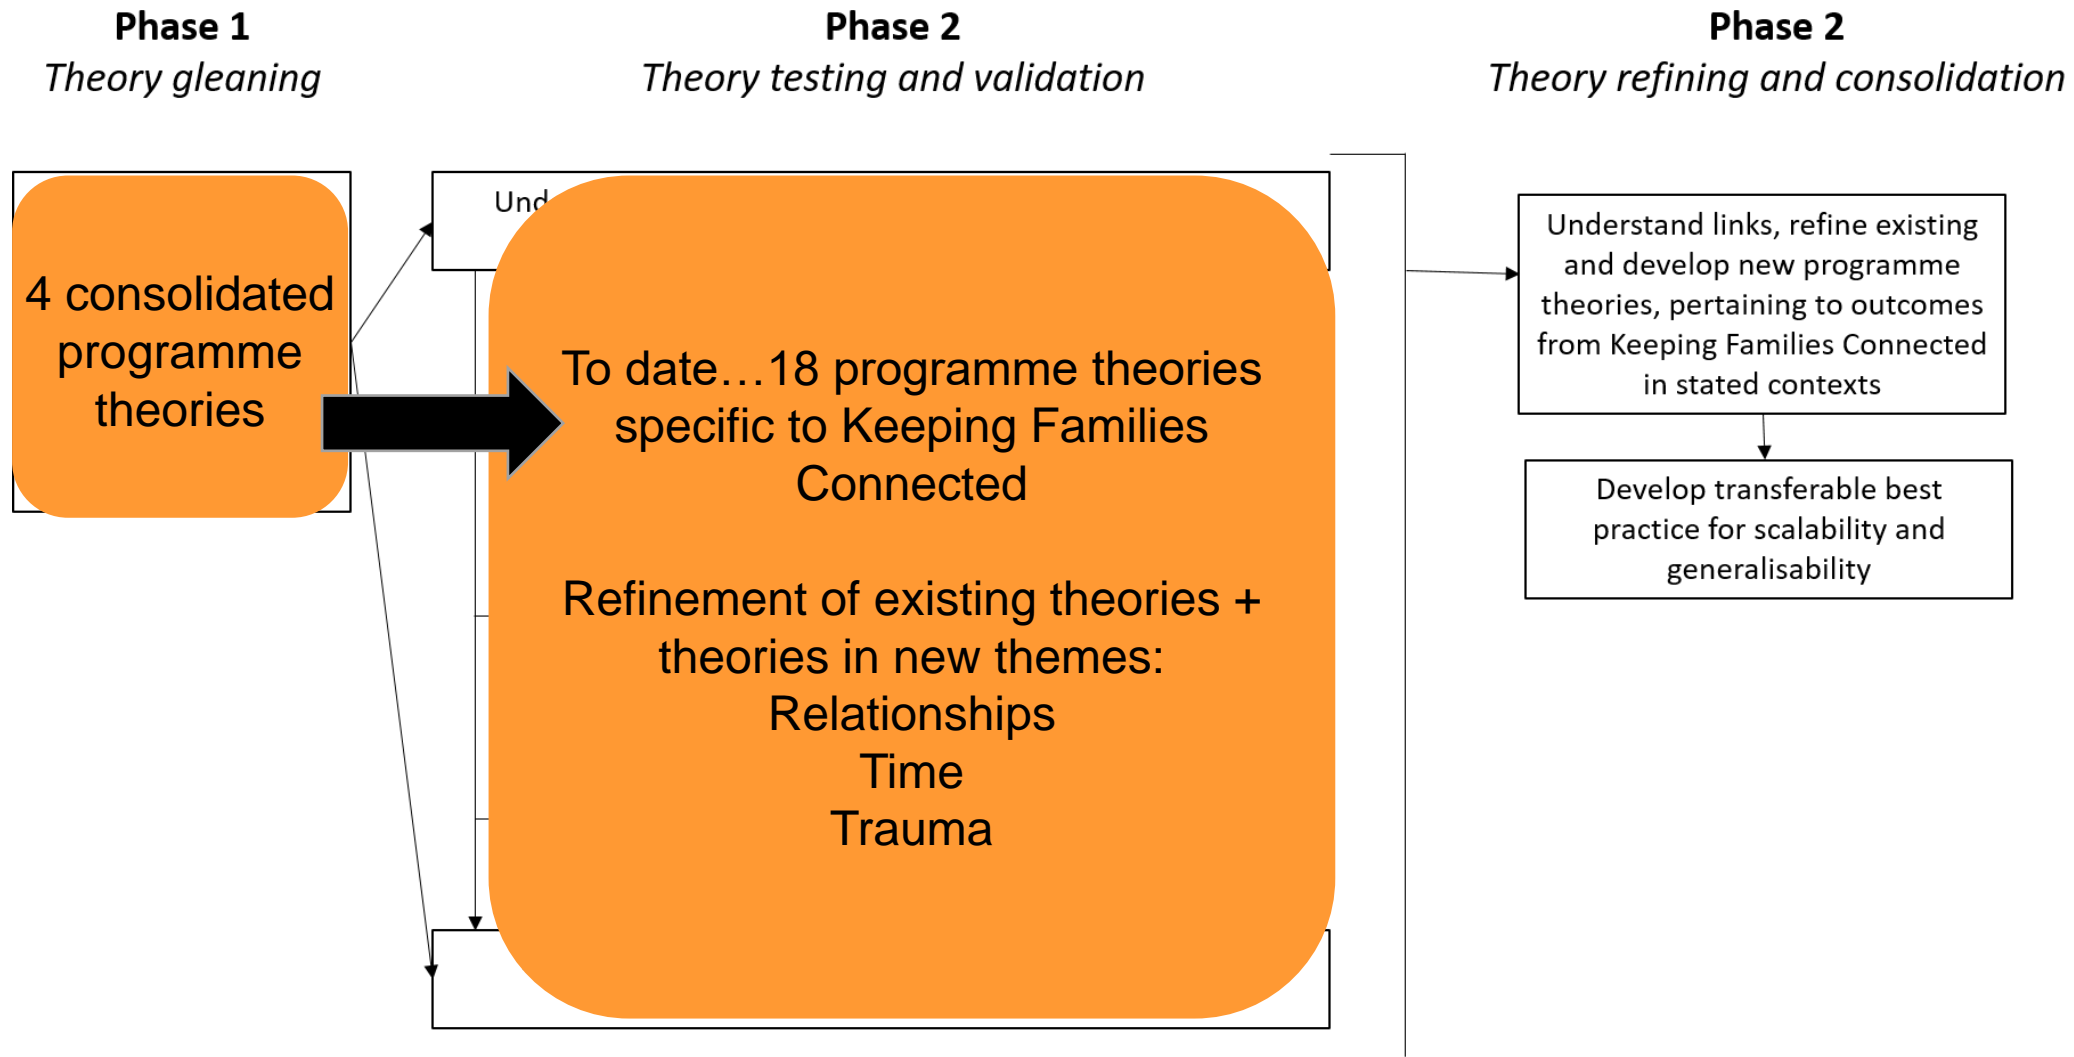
Phase 1
Theory gleaning

Phase 2
Theory testing and validation

Phase 2
Theory refining and consolidation

4 consolidated programme theories

Und

To date…18 programme theories specific to Keeping Families Connected

Refinement of existing theories + theories in new themes:
Relationships
Time
Trauma

Understand links, refine existing and develop new programme theories, pertaining to outcomes from Keeping Families Connected in stated contexts

Develop transferable best practice for scalability and generalisability